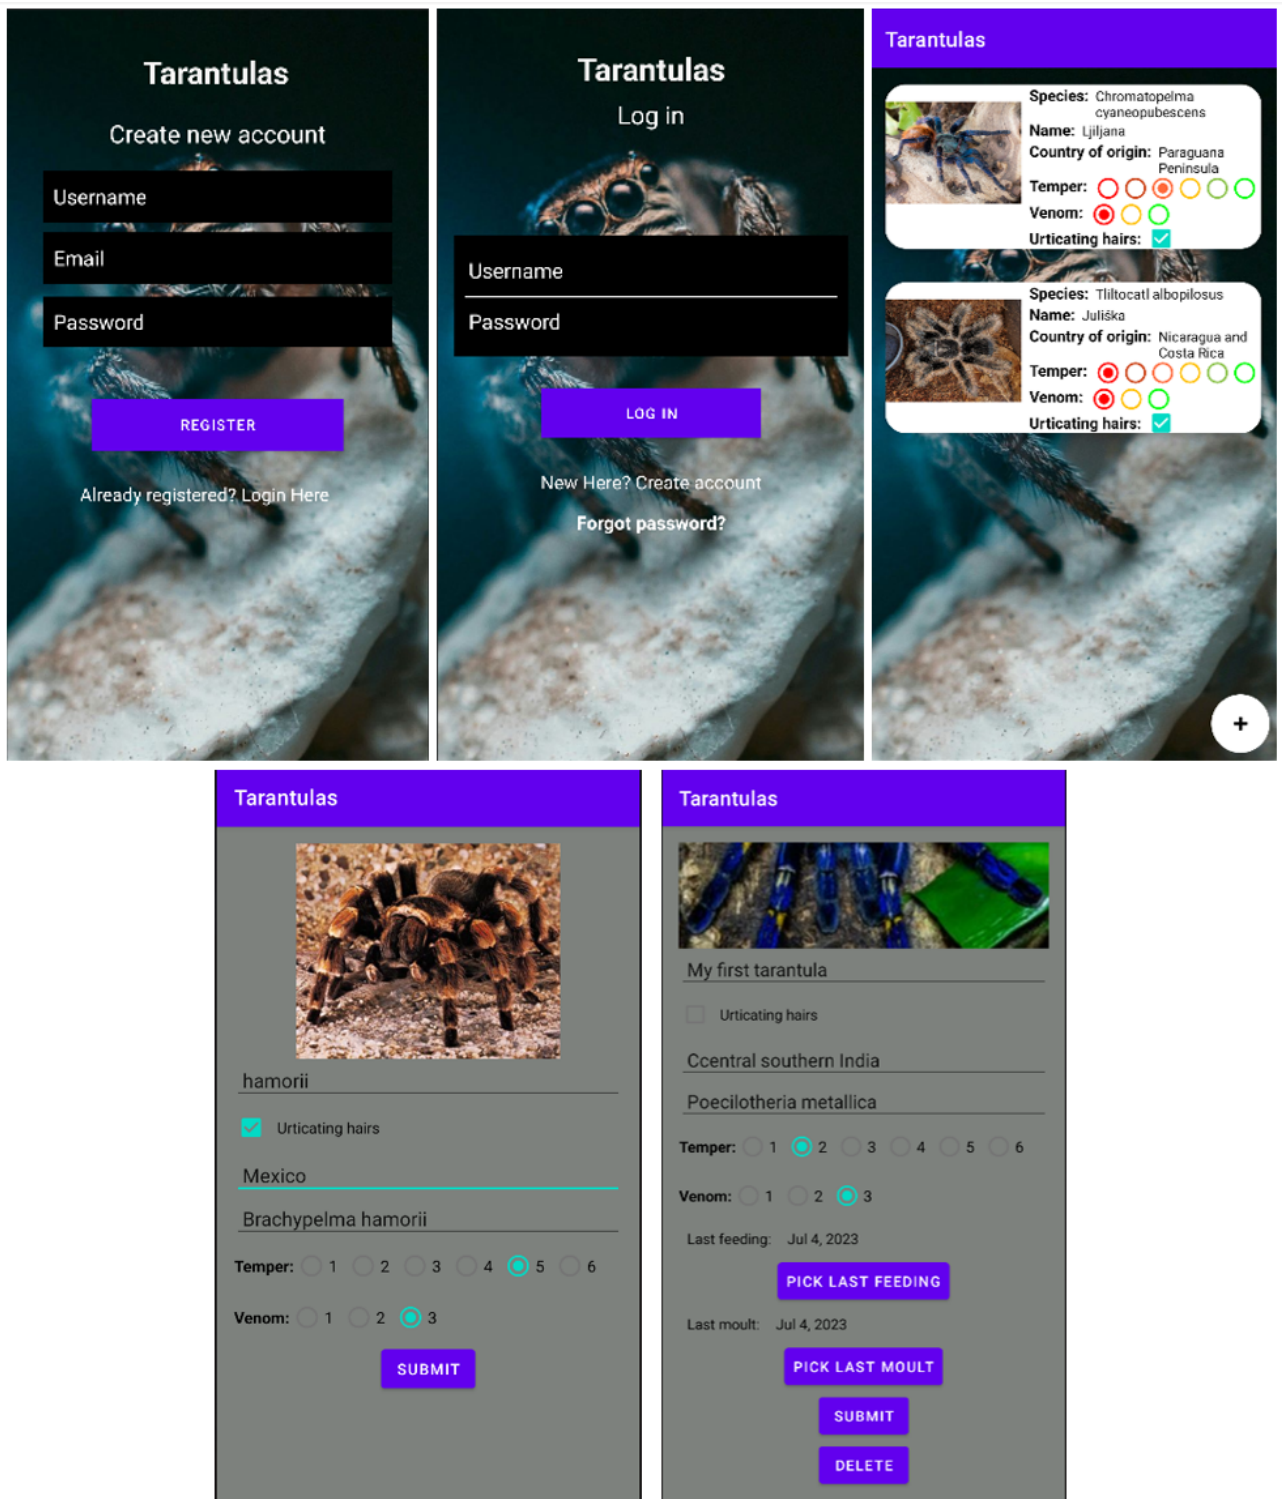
Tarantulas

Create new account

Username

Email

Password

REGISTER

Already registered? Login Here

Tarantulas

Log in

Username

Password

LOG IN

New Here? Create account

Forgot password?

Tarantulas

Species: Chromatopelma cyaneopubescens
Name: Ljiljana
Country of origin: Paraguana Peninsula
Temper:
Venom:
Urticating hairs:

Species: Tliltocatl albopilosus
Name: Juliška
Country of origin: Nicaragua and Costa Rica
Temper:
Venom:
Urticating hairs:

+

Tarantulas

hamorii

Urticating hairs

Mexico

Brachypelma hamorii

Temper: 1 2 3 4 5 6

Venom: 1 2 3

SUBMIT

Tarantulas

My first tarantula

Urticating hairs

Ccentral southern India

Poecilotheria metallica

Temper: 1 2 3 4 5 6

Venom: 1 2 3

Last feeding: Jul 4, 2023

PICK LAST FEEDING

Last moult: Jul 4, 2023

PICK LAST MOULT

SUBMIT

DELETE